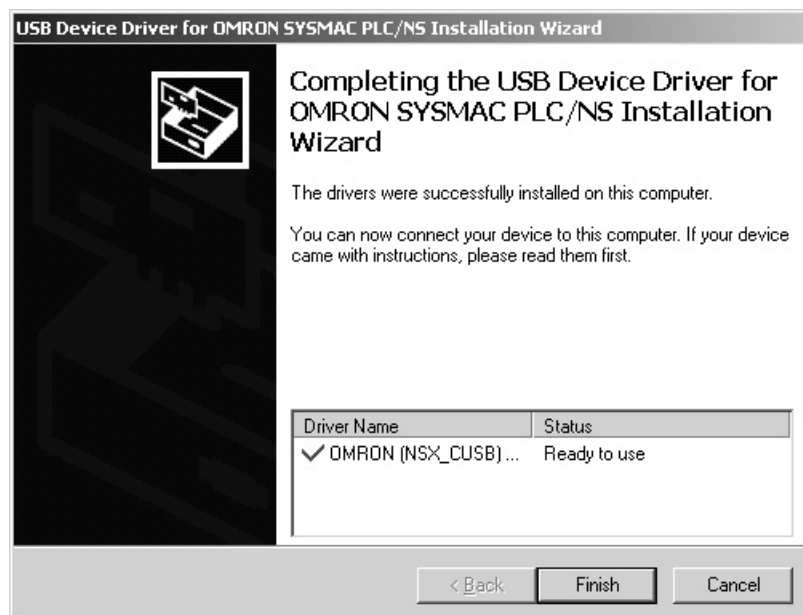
USB Device Driver for OMRON SYSMAC PLC/NS Installation Wizard

Completing the USB Device Driver for OMRON SYSMAC PLC/NS Installation Wizard

The drivers were successfully installed on this computer.

You can now connect your device to this computer. If your device came with instructions, please read them first.

| Driver Name | Status |
|---|---|
| ✓ OMRON (NSX_CUSB) ... | Ready to use |

< Back

Finish

Cancel